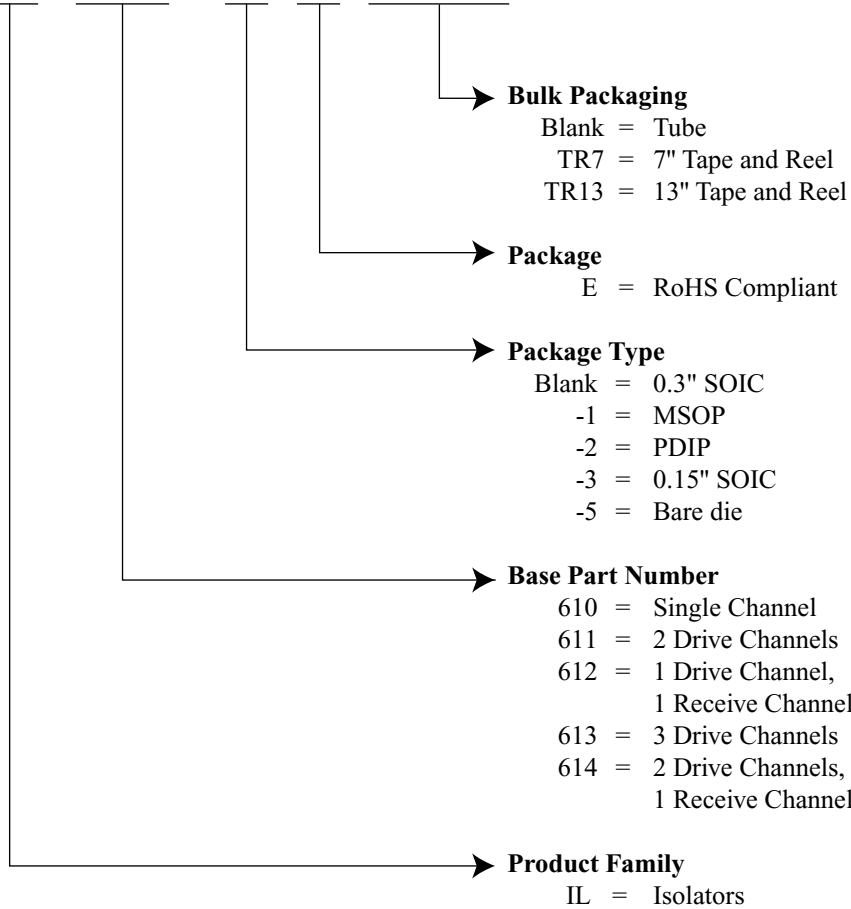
**Bulk Packaging**
Blank = Tube
TR7 = 7" Tape and Reel
TR13 = 13" Tape and Reel

**Package**
E = RoHS Compliant

**Package Type**
Blank = 0.3" SOIC
-1 = MSOP
-2 = PDIP
-3 = 0.15" SOIC
-5 = Bare die

**Base Part Number**
610 = Single Channel
611 = 2 Drive Channels
612 = 1 Drive Channel, 1 Receive Channel
613 = 3 Drive Channels
614 = 2 Drive Channels, 1 Receive Channel

**Product Family**
IL = Isolators